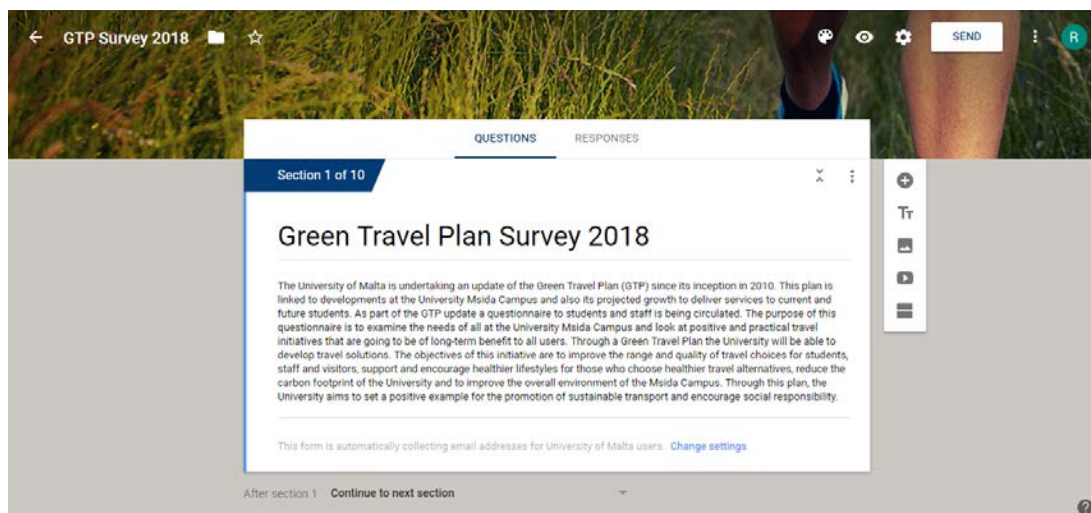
GTP Survey 2018

SEND

R

QUESTIONS RESPONSES

Section 1 of 10

Green Travel Plan Survey 2018

The University of Malta is undertaking an update of the Green Travel Plan (GTP) since its inception in 2010. This plan is linked to developments at the University Msida Campus and also its projected growth to deliver services to current and future students. As part of the GTP update a questionnaire to students and staff is being circulated. The purpose of this questionnaire is to examine the needs of all at the University Msida Campus and look at positive and practical travel initiatives that are going to be of long-term benefit to all users. Through a Green Travel Plan the University will be able to develop travel solutions. The objectives of this initiative are to improve the range and quality of travel choices for students, staff and visitors, support and encourage healthier lifestyles for those who choose healthier travel alternatives, reduce the carbon footprint of the University and to improve the overall environment of the Msida Campus. Through this plan, the University aims to set a positive example for the promotion of sustainable transport and encourage social responsibility.

This form is automatically collecting email addresses for University of Malta users. Change settings

After section 1 Continue to next section